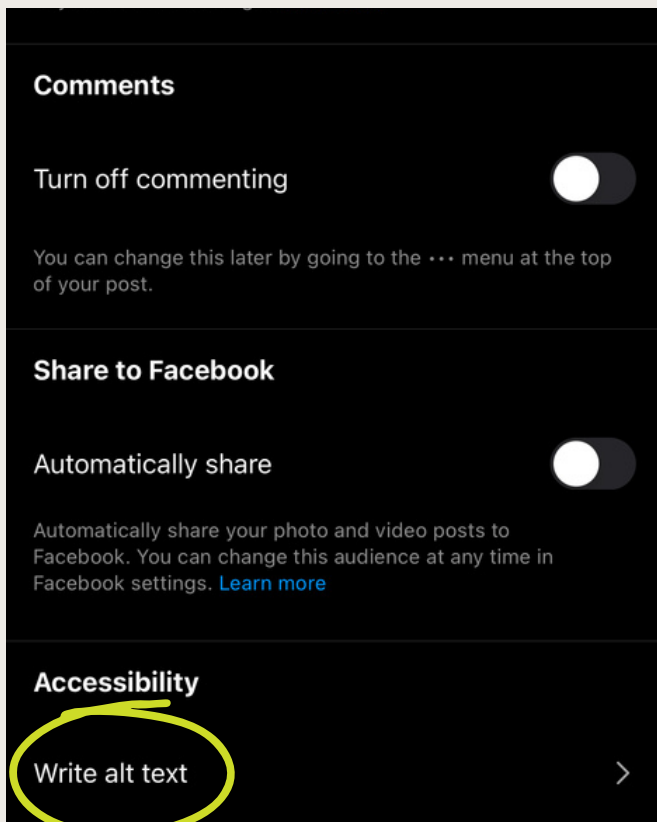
Comments

Turn off commenting

You can change this later by going to the ··· menu at the top of your post.

Share to Facebook

Automatically share

Automatically share your photo and video posts to Facebook. You can change this audience at any time in Facebook settings. Learn more

Accessibility

Write alt text